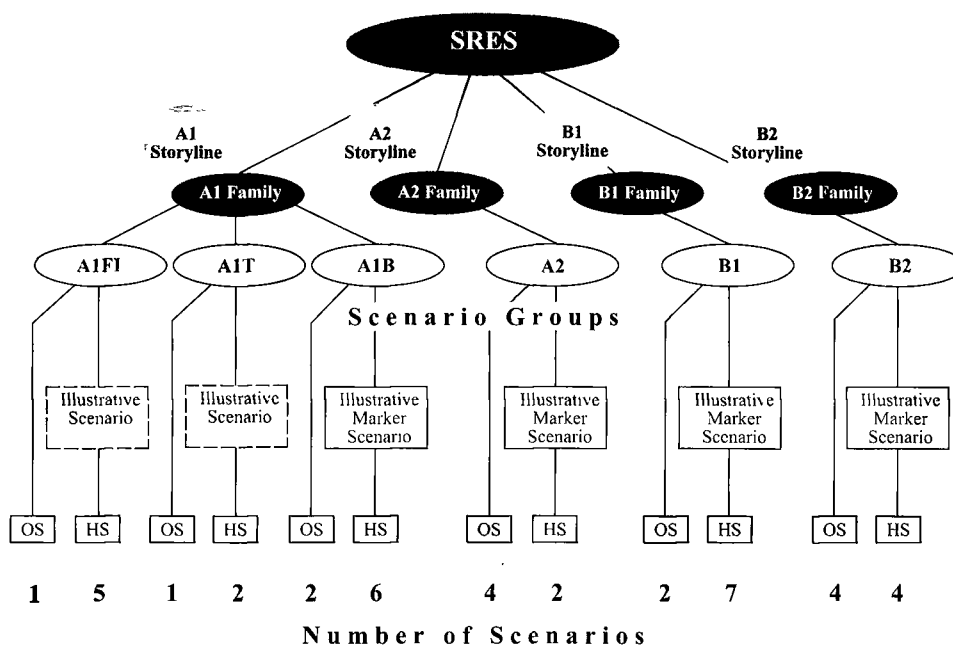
SRES

A1 Storyline

A2 Storyline

B1 Storyline

B2 Storyline

A1 Family

A2 Family

B1 Family

B2 Family

A1FI

A1T

A1B

A2

B1

B2

Scenario Groups

Illustrative Scenario

Illustrative Scenario

Illustrative Marker Scenario

Illustrative Marker Scenario

Illustrative Marker Scenario

Illustrative Marker Scenario

OS HS OS HS OS HS OS HS OS HS OS HS

1 5 1 2 2 6 4 2 2 7 4 4

Number of Scenarios